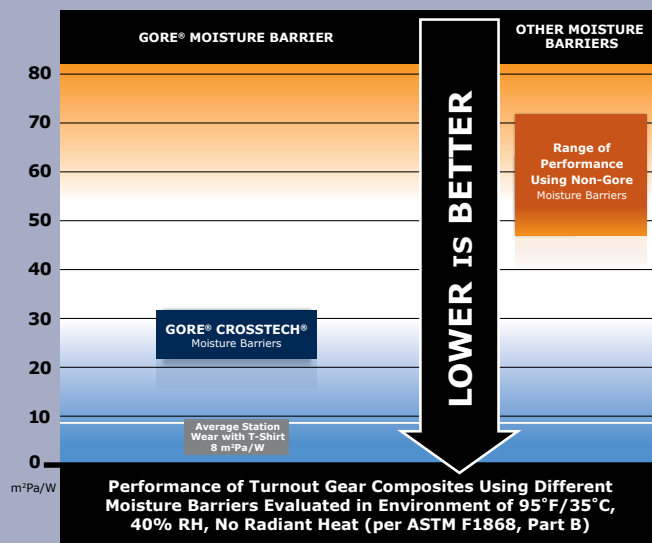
GORE® MOISTURE BARRIER

OTHER MOISTURE BARRIERS

80
70
60
50
40
30
20
10
0
m²Pa/W

LOWER IS BETTER

Range of Performance Using Non-Gore Moisture Barriers

GORE® CROSSTECH® Moisture Barriers

Average Station Wear with T-Shirt 8 m²Pa/W

Performance of Turnout Gear Composites Using Different Moisture Barriers Evaluated in Environment of 95˚F/35˚C, 40% RH, No Radiant Heat (per ASTM F1868, Part B)